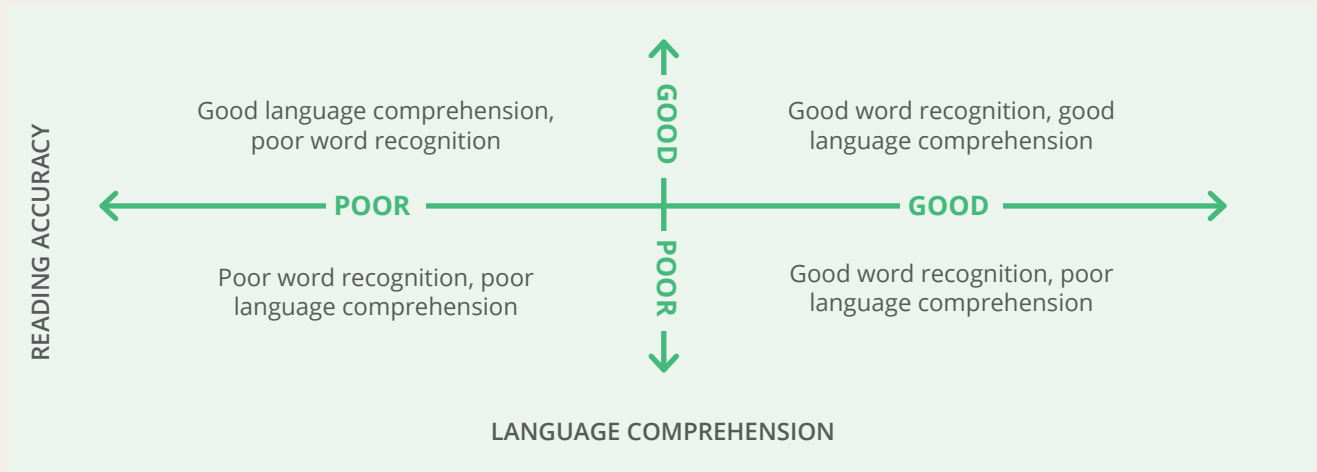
READING ACCURACY

GOOD

Good language comprehension, poor word recognition

Good word recognition, good language comprehension

POOR

GOOD

POOR

Poor word recognition, poor language comprehension

Good word recognition, poor language comprehension

LANGUAGE COMPREHENSION